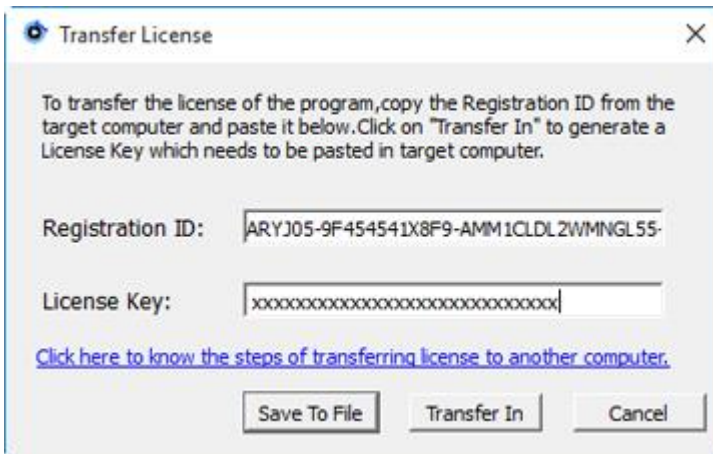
Transfer License

×

To transfer the license of the program,copy the Registration ID from the target computer and paste it below.Click on "Transfer In" to generate a License Key which needs to be pasted in target computer.

Registration ID: ARYJ05-9F454541X8F9-AMM1CLDL2WMNGL55-

License Key: xxxxxxxxxxxxxxxxxxxxxxxxxxxxxx

Click here to know the steps of transferring license to another computer.

Save To File

Transfer In

Cancel